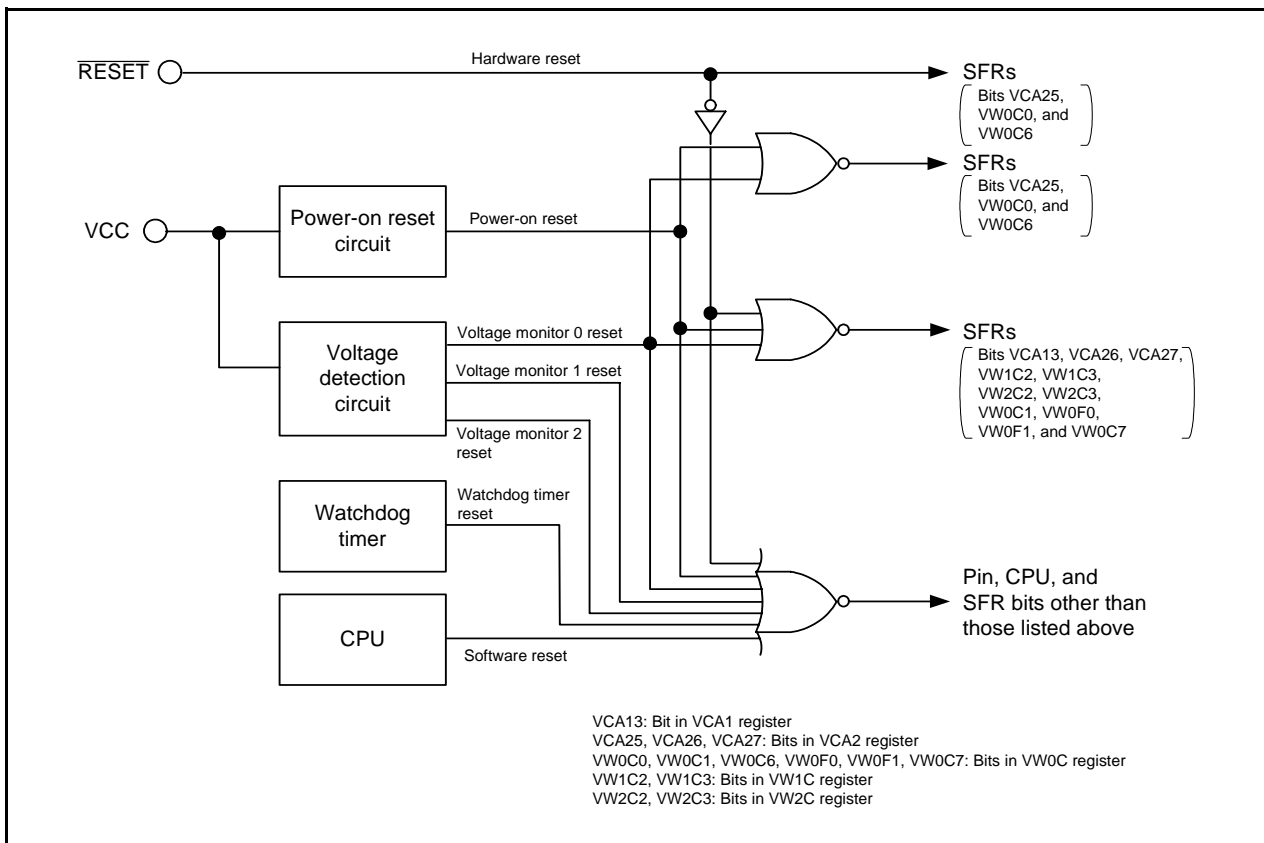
$\overline{\text{RESET}}$

Hardware reset

SFRs
Bits VCA25, VW0C0, and VW0C6

SFRs
Bits VCA25, VW0C0, and VW0C6

VCC

Power-on reset circuit

Power-on reset

Voltage monitor 0 reset

SFRs
Bits VCA13, VCA26, VCA27, VW1C2, VW1C3, VW2C2, VW2C3, VW0C1, VW0F0, VW0F1, and VW0C7

Voltage detection circuit

Voltage monitor 1 reset

Voltage monitor 2 reset

Watchdog timer

Watchdog timer reset

Pin, CPU, and SFR bits other than those listed above

CPU

Software reset

VCA13: Bit in VCA1 register
VCA25, VCA26, VCA27: Bits in VCA2 register
VW0C0, VW0C1, VW0C6, VW0F0, VW0F1, VW0C7: Bits in VW0C register
VW1C2, VW1C3: Bits in VW1C register
VW2C2, VW2C3: Bits in VW2C register